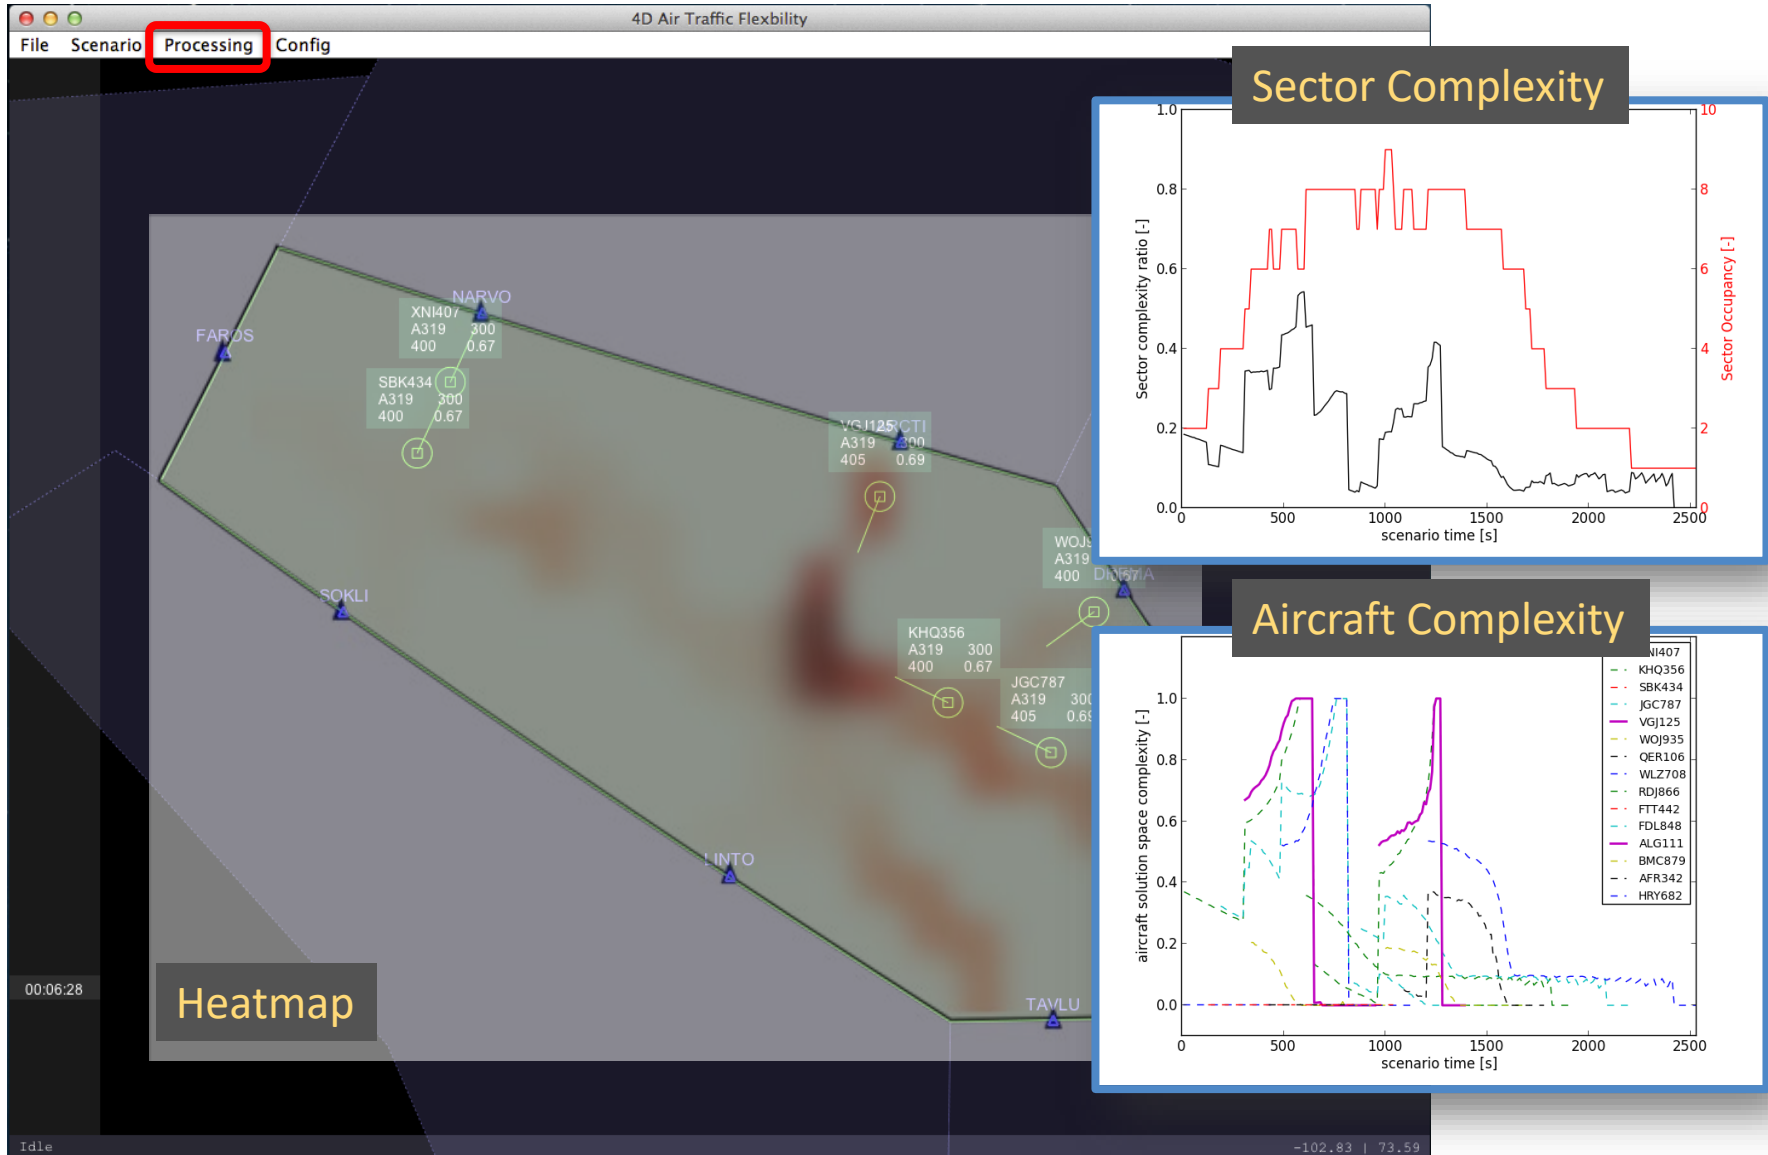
4D Air Traffic Flexbility

File Scenario Processing Config

NARVO
XNI407
A319 300
400 0.67

FAROS

SBK434
A319 300
400 0.67

VGJ125
A319 300
405 0.69

WOJ
A319
400

SOKLI

KHQ356
A319 300
400 0.67

JGC787
A319 300
405 0.69

LINTO

TAVLU

00:06:28

Heatmap

Idle

-102.83 | 73.59

Sector Complexity

1.0
0.8
0.6
0.4
0.2
0.0
Sector complexity ratio [-]
10
8
6
4
2
0
Sector Occupancy [-]
0 500 1000 1500 2000 2500
scenario time [s]

Aircraft Complexity

1.0
0.8
0.6
0.4
0.2
0.0
aircraft solution space complexity [-]
0 500 1000 1500 2000 2500
scenario time [s]

NI407
KHQ356
SBK434
JGC787
VGJ125
WOJ935
QER106
WLZ708
RDJ866
FTT442
FDL848
ALG111
BMC879
AFR342
HRY682